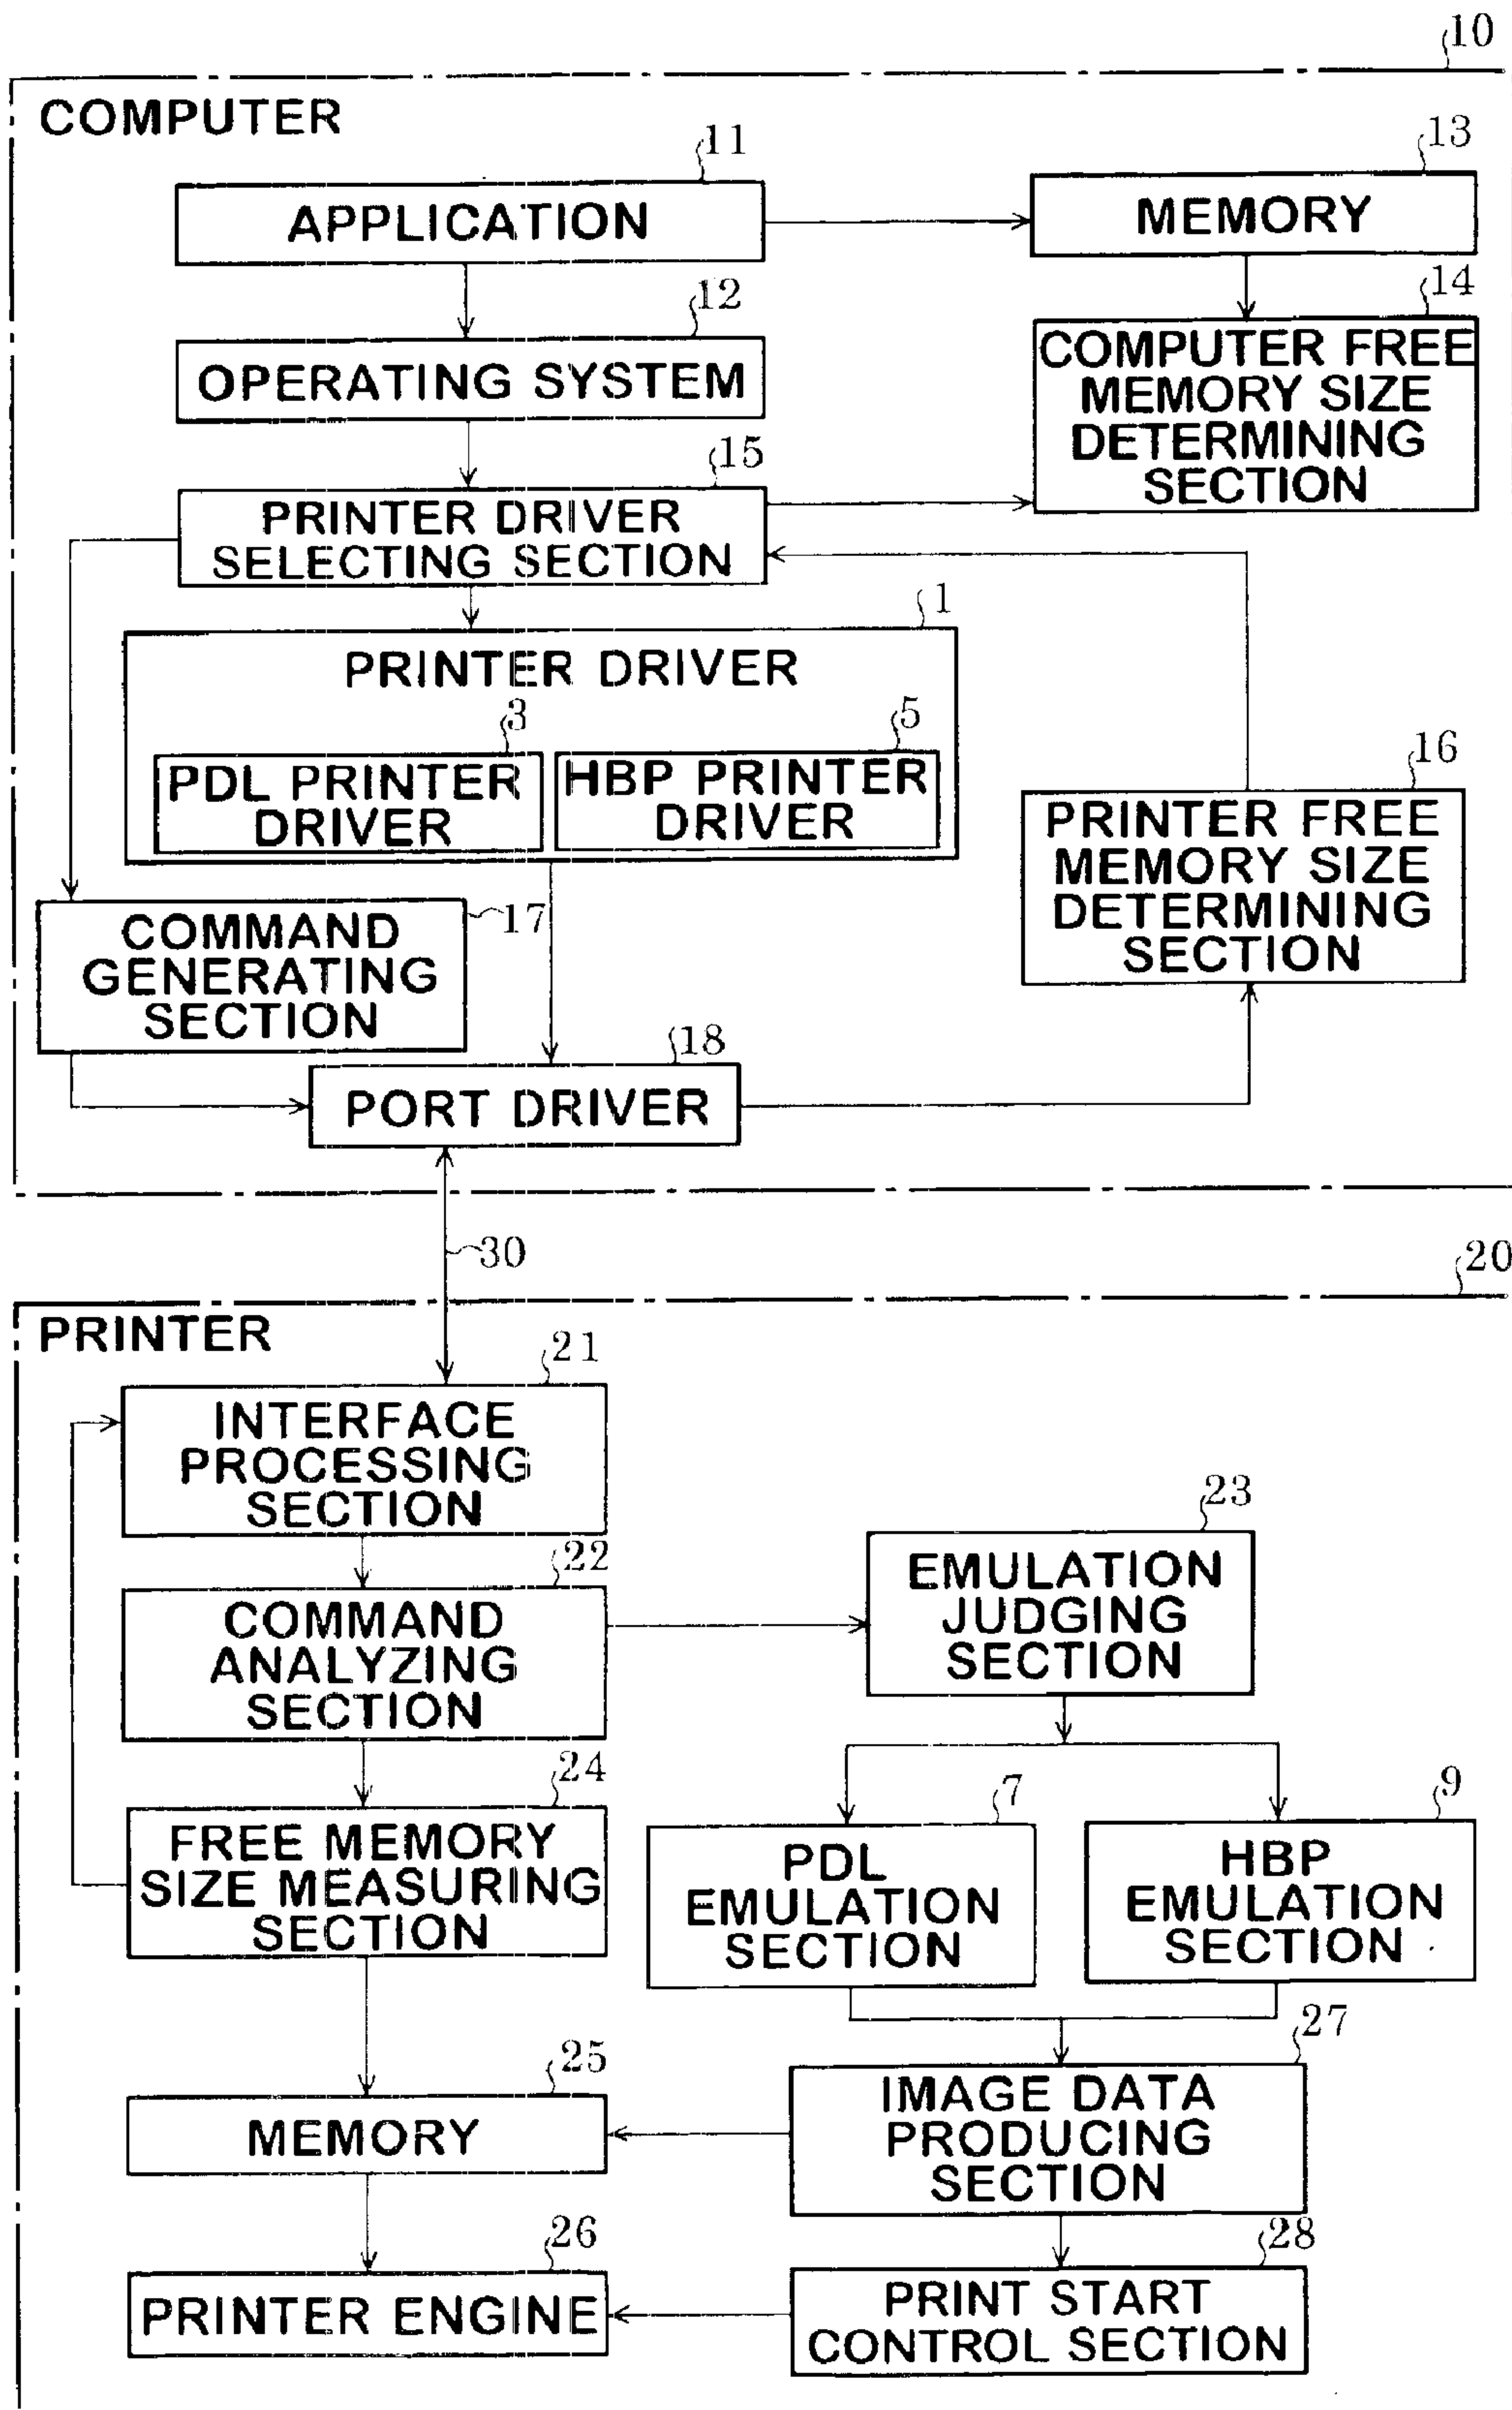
10

COMPUTER

11

APPLICATION

13

MEMORY

12

OPERATING SYSTEM

14

COMPUTER FREE MEMORY SIZE DETERMINING SECTION

15

PRINTER DRIVER SELECTING SECTION

1

PRINTER DRIVER

3

PDL PRINTER DRIVER

5

HBP PRINTER DRIVER

16

PRINTER FREE MEMORY SIZE DETERMINING SECTION

COMMAND GENERATING SECTION

17

18

PORT DRIVER

30

20

PRINTER

21

INTERFACE PROCESSING SECTION

23

EMULATION JUDGING SECTION

22

COMMAND ANALYZING SECTION

24

FREE MEMORY SIZE MEASURING SECTION

7

PDL EMULATION SECTION

9

HBP EMULATION SECTION

27

25

MEMORY

IMAGE DATA PRODUCING SECTION

26

28

PRINTER ENGINE

PRINT START CONTROL SECTION